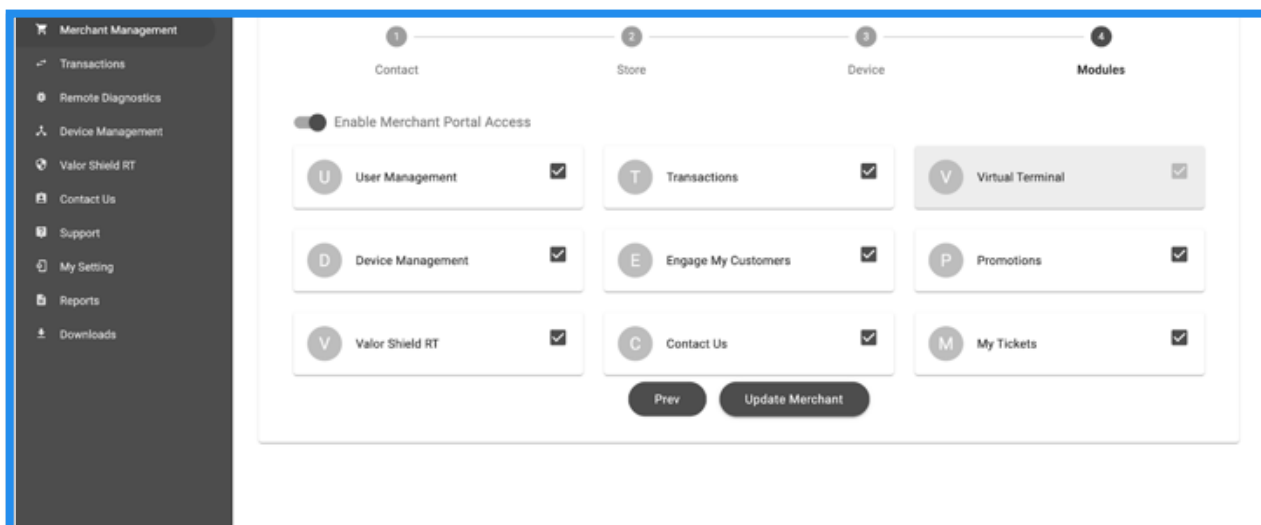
Merchant Management
Transactions
Remote Diagnostics
Device Management
Valor Shield RT
Contact Us
Support
My Setting
Reports
Downloads

1 Contact
2 Store
3 Device
4 Modules

Enable Merchant Portal Access

| | | |
|---|---|---|
| U User Management | T Transactions | V Virtual Terminal |
| D Device Management | E Engage My Customers | P Promotions |
| V Valor Shield RT | C Contact Us | M My Tickets |

Prev
Update Merchant